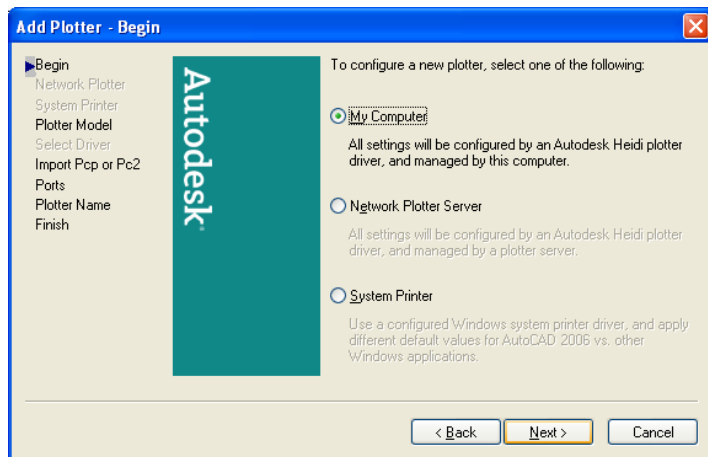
Add Plotter - Begin

Begin
Network Plotter
System Printer
Plotter Model
Select Driver
Import Pcp or Pc2
Ports
Plotter Name
Finish

Autodesk

To configure a new plotter, select one of the following:

My Computer

All settings will be configured by an Autodesk Heidi plotter driver, and managed by this computer.

Network Plotter Server

All settings will be configured by an Autodesk Heidi plotter driver, and managed by a plotter server.

System Printer

Use a configured Windows system printer driver, and apply different default values for AutoCAD 2006 vs. other Windows applications.

< Back
Next >
Cancel